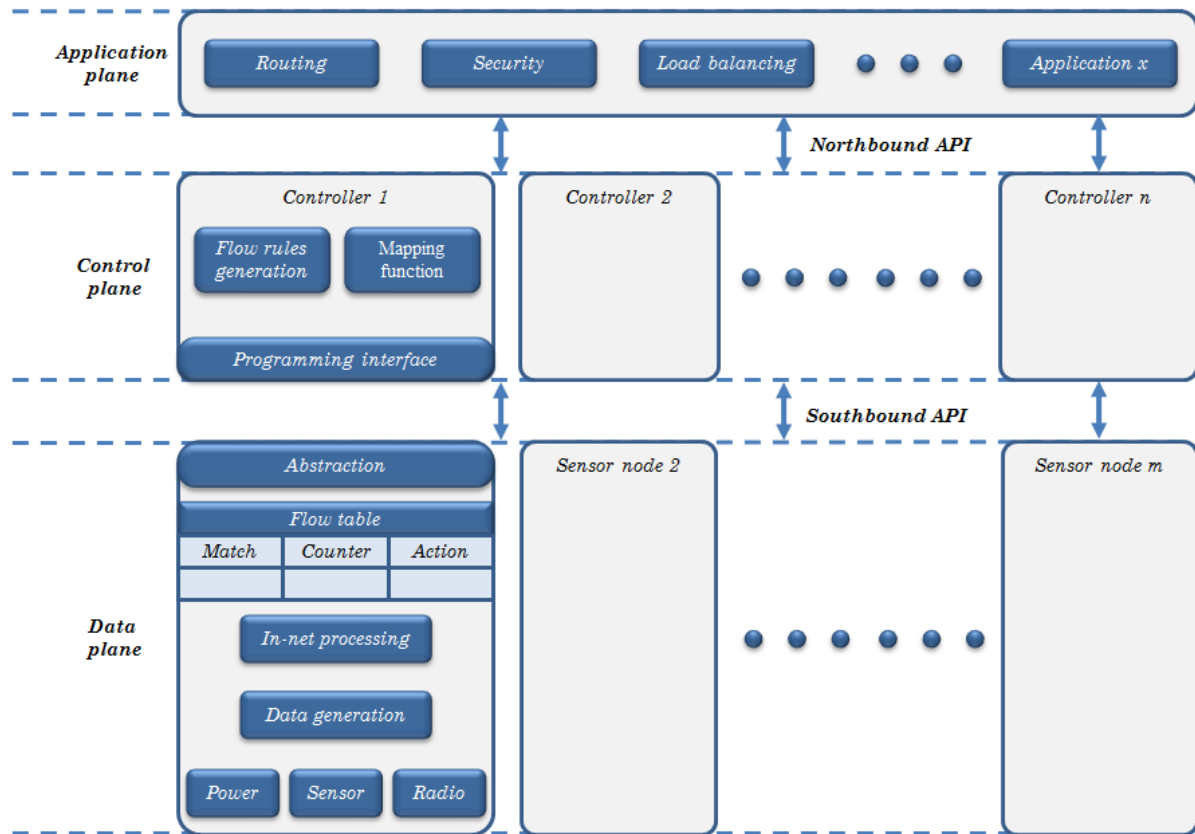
Application plane

Routing

Security

Load balancing

Application x

Northbound API

Controller 1

Flow rules generation

Mapping function

Programming interface

Controller 2

Controller n

Control plane

Southbound API

Abstraction

Flow table

| Match | Counter | Action |
|---|---|---|
| | | |

Sensor node 2

Sensor node m

Data plane

In-net processing

Data generation

Power

Sensor

Radio